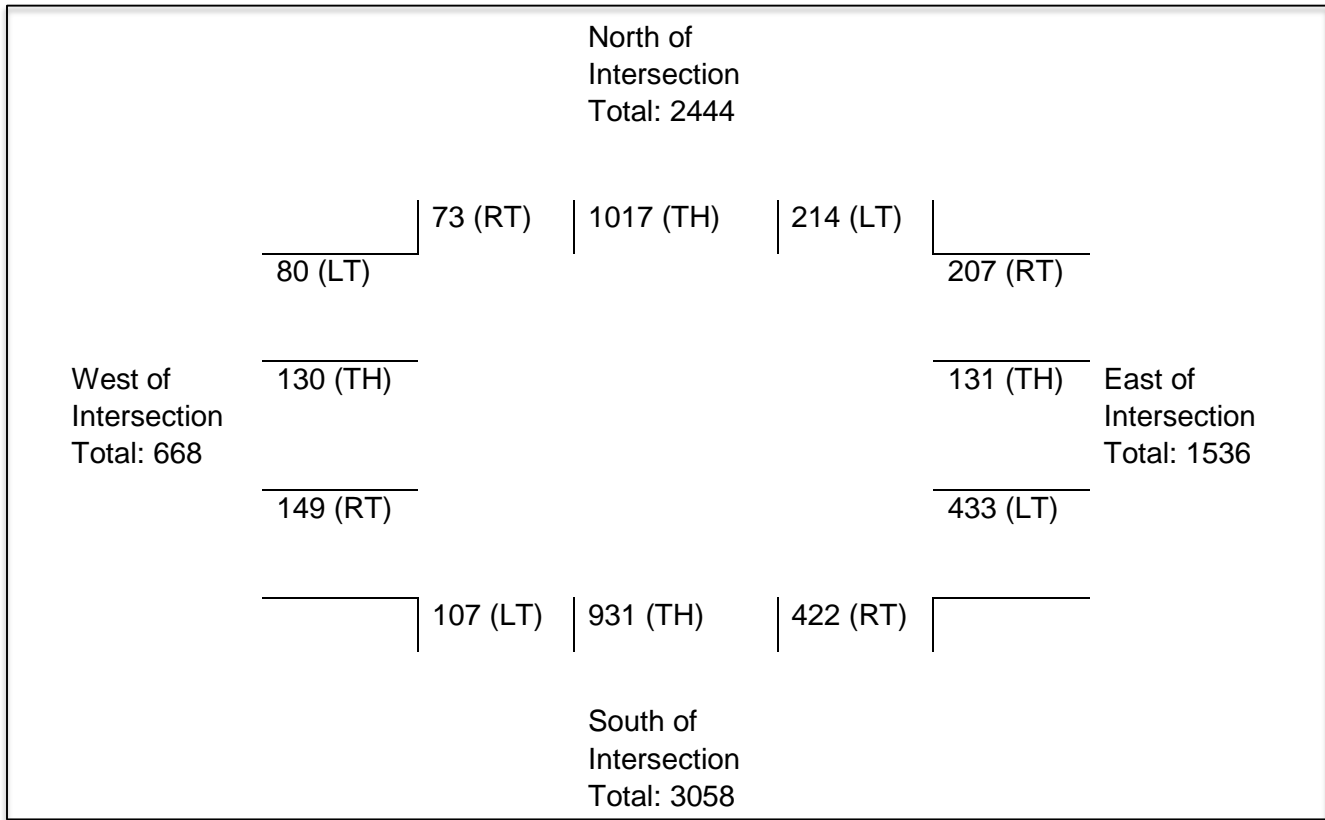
North of Intersection
Total: 2444

73 (RT)
1017 (TH)
214 (LT)

80 (LT)
207 (RT)

West of Intersection
Total: 668

130 (TH)
131 (TH)

East of Intersection
Total: 1536

149 (RT)
433 (LT)

107 (LT)
931 (TH)
422 (RT)

South of Intersection
Total: 3058